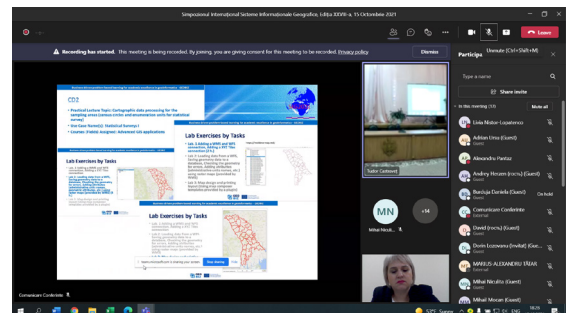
Simpozionul International Sisteme Informationale Geografice, Editia XXVIII-a, 15 Octombrie 2021

Recording has started. This meeting is being recorded. By joining, you are giving consent for this meeting to be recorded. Privacy policy

Dismiss

Leave

Participants

Unmute (Ctrl+Shift+M)

Type a name

Share invite

In this meeting (33)

Mute all

CD2

Practical Lecture Topic: Cartographic data processing for the sampling areas (various circles and anatomical units for statistical surveys)

Lab Exercises by Tasks

Lab Exercises by Tasks

Lab Exercises by Tasks

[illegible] is sharing your screen.

Stop sharing

Tudor Castravet

MN

+14

Mihail Nicolin

Liviu Nistor-Lopatenco

Adrian Ursu (Guest)

Alexandru Pantaz

Andrey Herzen (гость) (Guest)

Burciuja Daniela (Guest)

On hold

Comunicare Conferinte

External

David (гость) (Guest)

Dorin Lozovanu (invitat) (Gue...

MARIUS-ALEXANDRU TĂTAR

Mihai Nicolin (Guest)

Mihail Movan (Guest)

Comunicare Conferinte

ENG